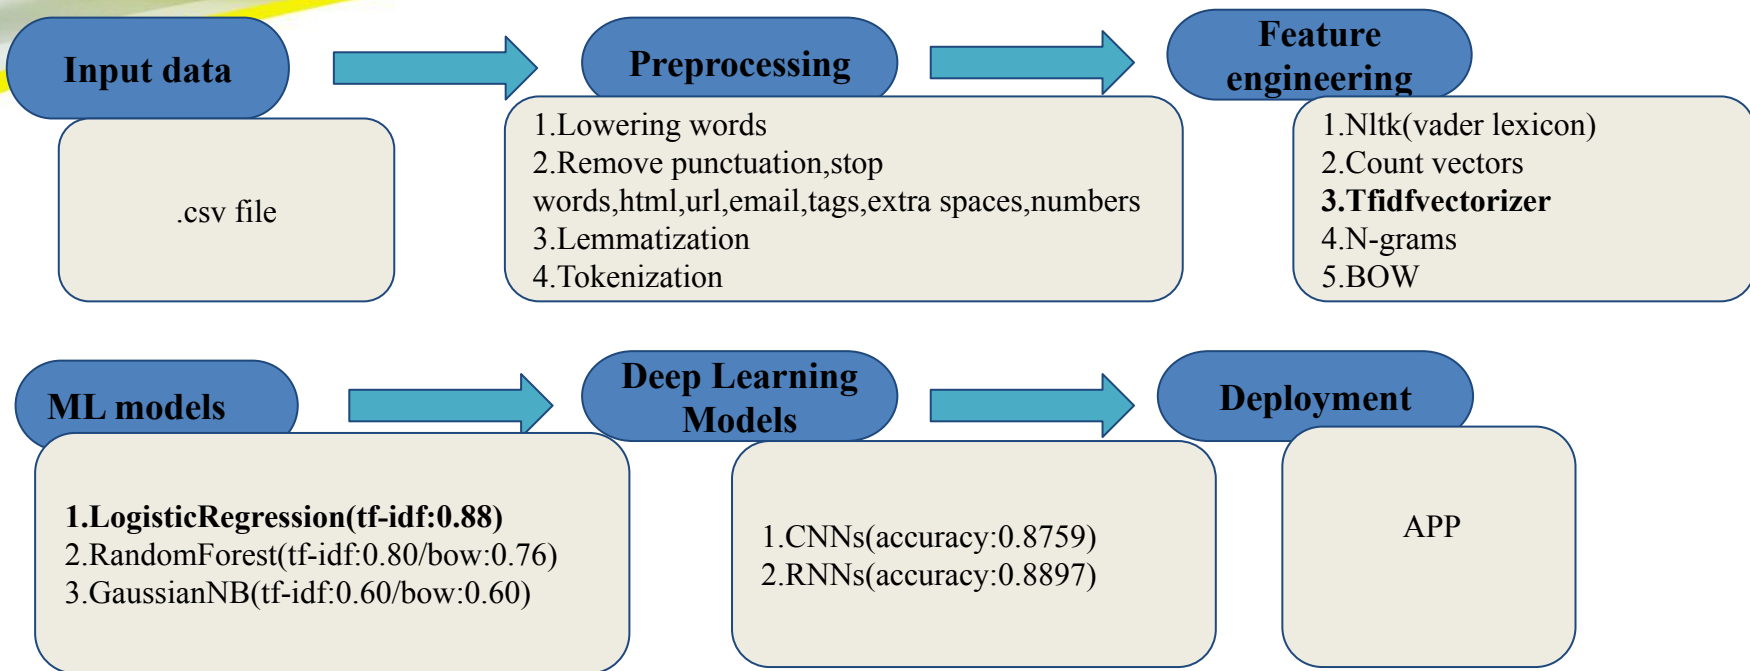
Input data

.csv file

Preprocessing

1.Lowering words
2.Remove punctuation,stop words,html,url,email,tags,extra spaces,numbers
3.Lemmatization
4.Tokenization

Feature engineering

1.Nltk(vader lexicon)
2.Count vectors
3.Tfidfvectorizer
4.N-grams
5.BOW

ML models

1.LogisticRegression(tf-idf:0.88)
2.RandomForest(tf-idf:0.80/bow:0.76)
3.GaussianNB(tf-idf:0.60/bow:0.60)

Deep Learning Models

1.CNNs(accuracy:0.8759)
2.RNNs(accuracy:0.8897)

Deployment

APP